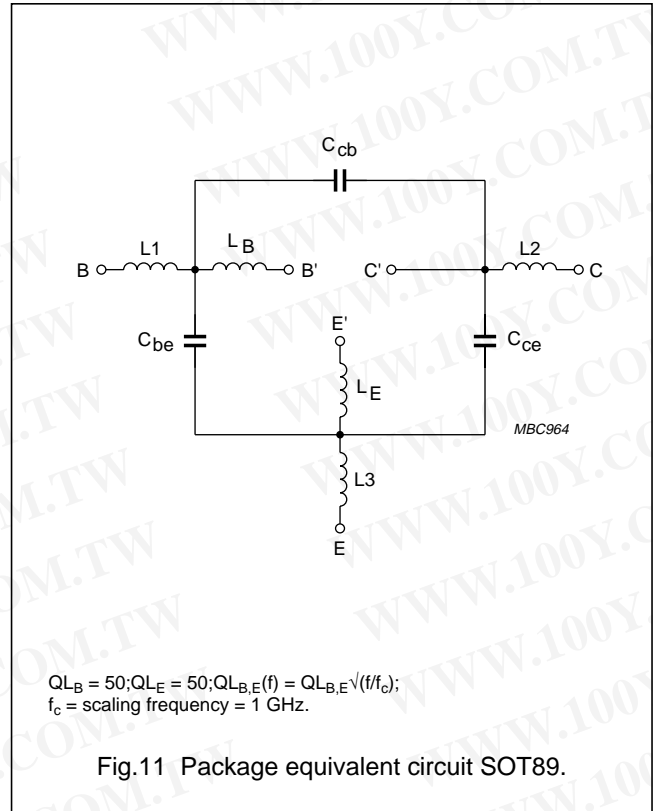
WWW.100Y.COM.TW

$C_{cb}$

L1

$L_B$

B

B'

C'

L2

C

$C_{be}$

E'

$C_{ce}$

$L_E$

MBC964

L3

E

$QL_B = 50; QL_E = 50; QL_{B,E}(f) = QL_{B,E}\sqrt{(f/f_c)}$;
$f_c$ = scaling frequency = 1 GHz.

Fig.11 Package equivalent circuit SOT89.